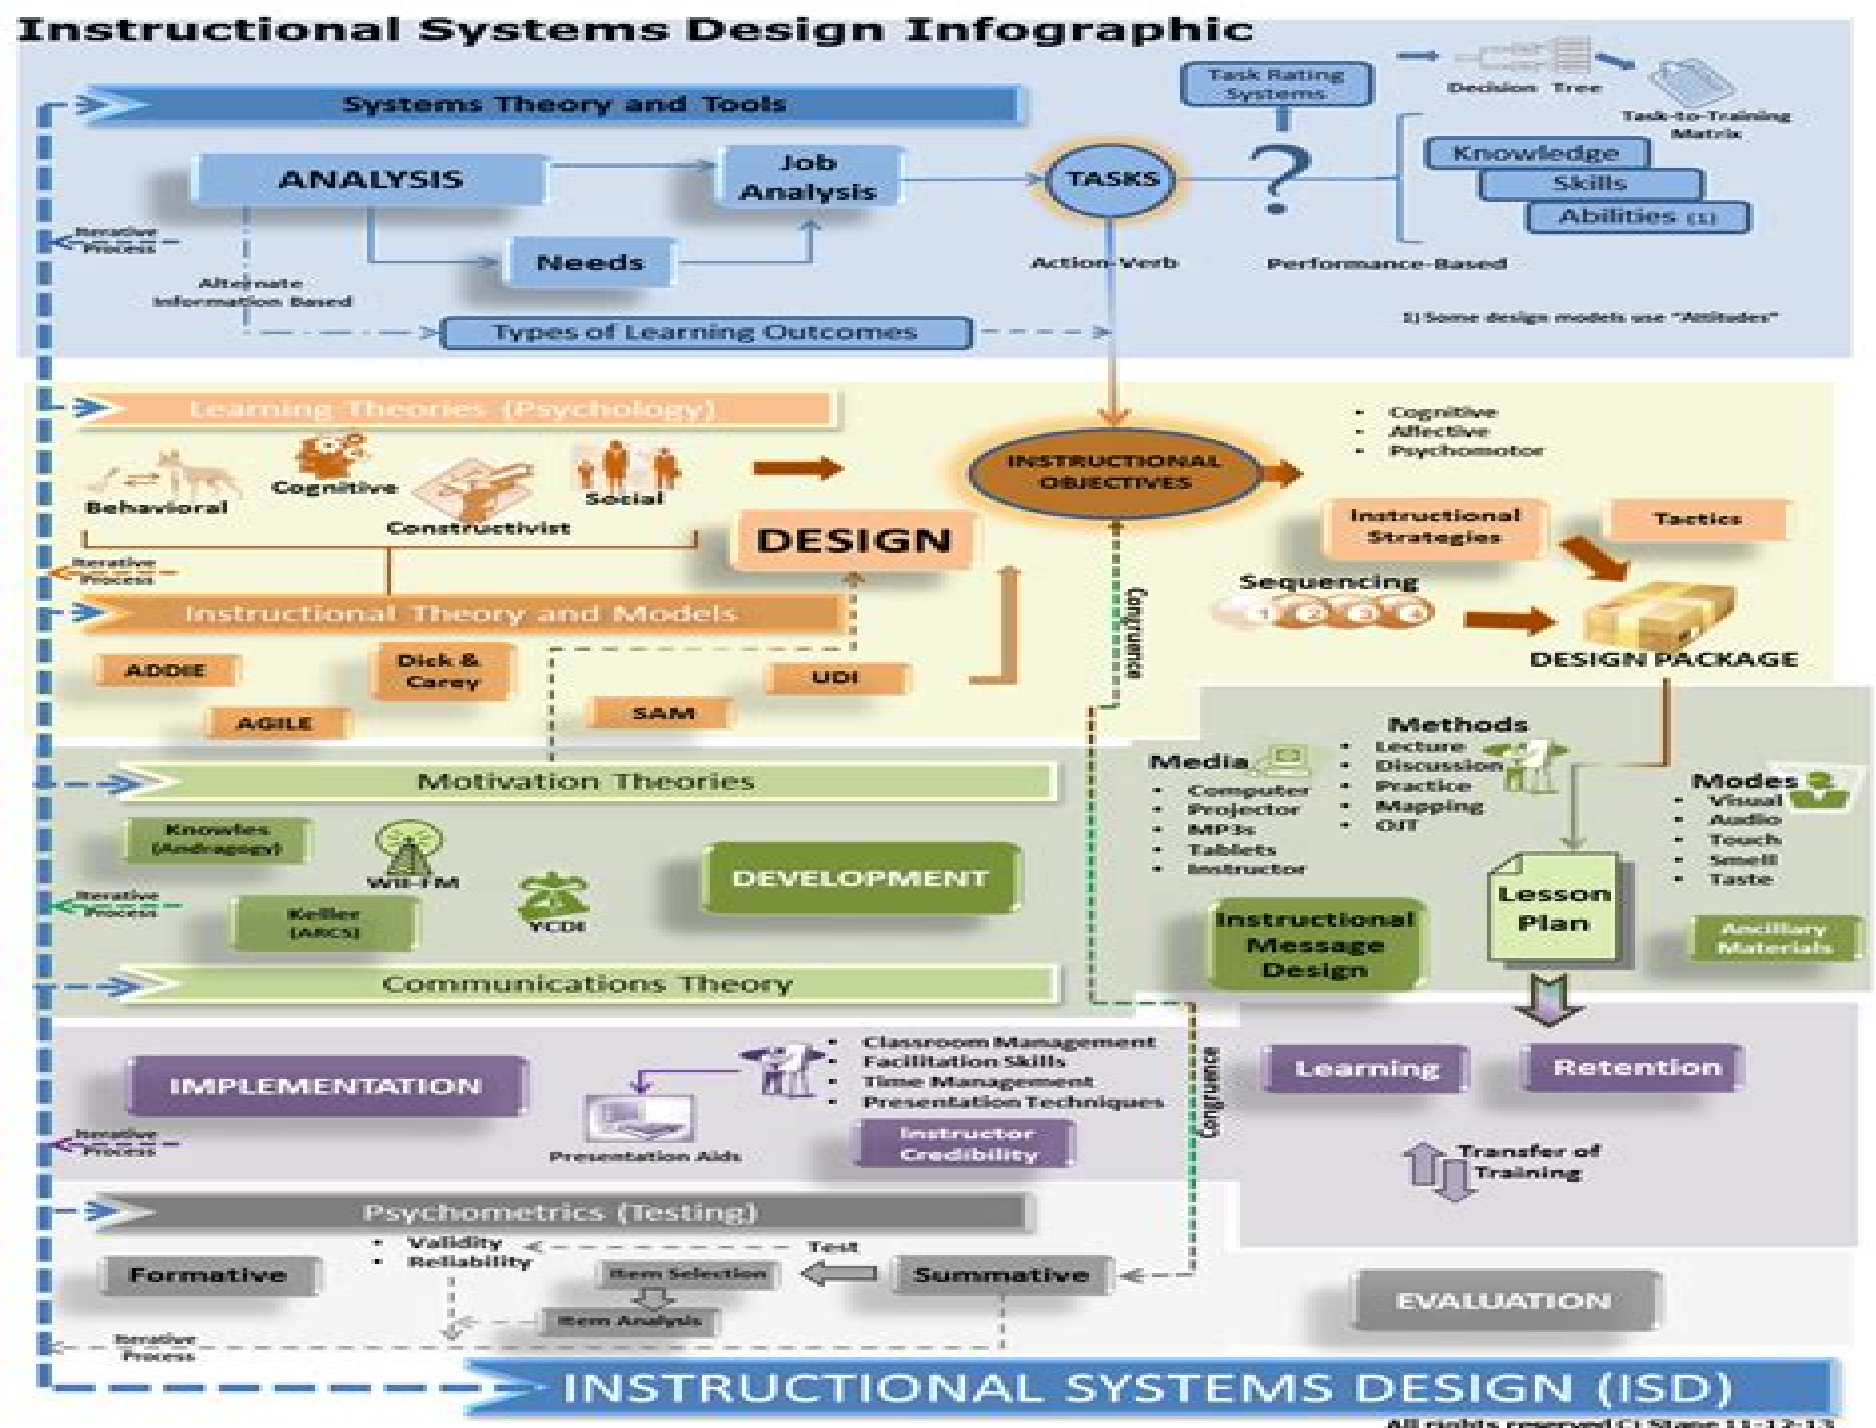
Instructional Systems Design Infographic

Systems Theory and Tools

Task Rating Systems

Decision Tree

Task-to-Training Matrix

ANALYSIS

Job Analysis

TASKS

?

Knowledge

Skills

Abilities (1)

Iterative Process

Needs

Action-Verb

Performance-Based

Alternate Information Based

Types of Learning Outcomes

1) Some design models use "Attitudes"

Learning Theories (Psychology)

- Cognitive
- Affective
- Psychomotor

Behavioral

Cognitive

Constructivist

Social

INSTRUCTIONAL OBJECTIVES

DESIGN

Instructional Strategies

Tactics

Iterative Process

Sequencing

Instructional Theory and Models

Congruence

ADDIE

Dick & Carey

UDI

DESIGN PACKAGE

AGILE

SAM

Methods

Media

- Lecture
- Discussion
- Practice
- Mapping
- OJT

Motivation Theories

- Computer
- Projector
- MP3s
- Tablets
- Instructor

Modes

- Visual
- Audio
- Touch
- Smell
- Taste

Knowles (Andragogy)

WII-FM

DEVELOPMENT

Iterative Process

Keller (ARCS)

YCDE

Lesson Plan

Instructional Message Design

Ancillary Materials

Communications Theory

- Classroom Management
- Facilitation Skills
- Time Management
- Presentation Techniques

IMPLEMENTATION

Learning

Retention

Iterative Process

Congruence

Presentation Aids

Instructor Credibility

Transfer of Training

Psychometrics (Testing)

- Validity
- Reliability

Test

Formative

Item Selection

Summative

Item Analysis

EVALUATION

Iterative Process

INSTRUCTIONAL SYSTEMS DESIGN (ISD)

All rights reserved C) Stage 11-12-13